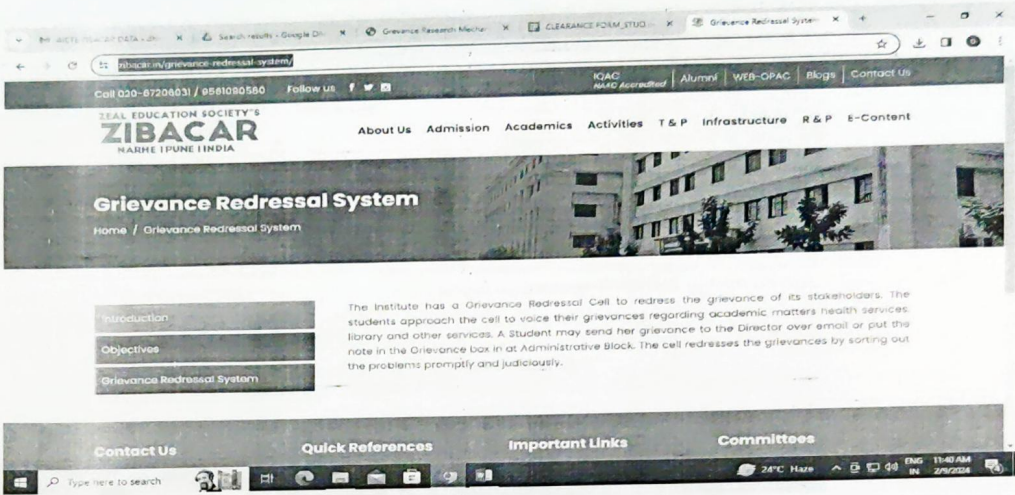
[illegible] | Search results - Google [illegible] | Grievance Research Mechan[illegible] | CLEARANCE FORM_STUD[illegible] | Grievance Redressal System

zibacar.in/grievance-redressal-system/

Call 020-67206031 / 9561090580   Follow us

IQAC NAAC Accredited | Alumni | WEB-OPAC | Blogs | Contact Us

ZEAL EDUCATION SOCIETY'S
ZIBACAR
NARHE | PUNE | INDIA

About Us   Admission   Academics   Activities   T & P   Infrastructure   R & P   E-Content

Grievance Redressal System

Home / Grievance Redressal System

Introduction

Objectives

Grievance Redressal System

The Institute has a Grievance Redressal Cell to redress the grievance of its stakeholders. The students approach the cell to voice their grievances regarding academic matters health services library and other services. A Student may send her grievance to the Director over email or put the note in the Grievance box in at Administrative Block. The cell redresses the grievances by sorting out the problems promptly and judiciously.

Contact Us   Quick References   Important Links   Committees

Type here to search   24°C Haze   ENG IN   11:40 AM 2/9/2024